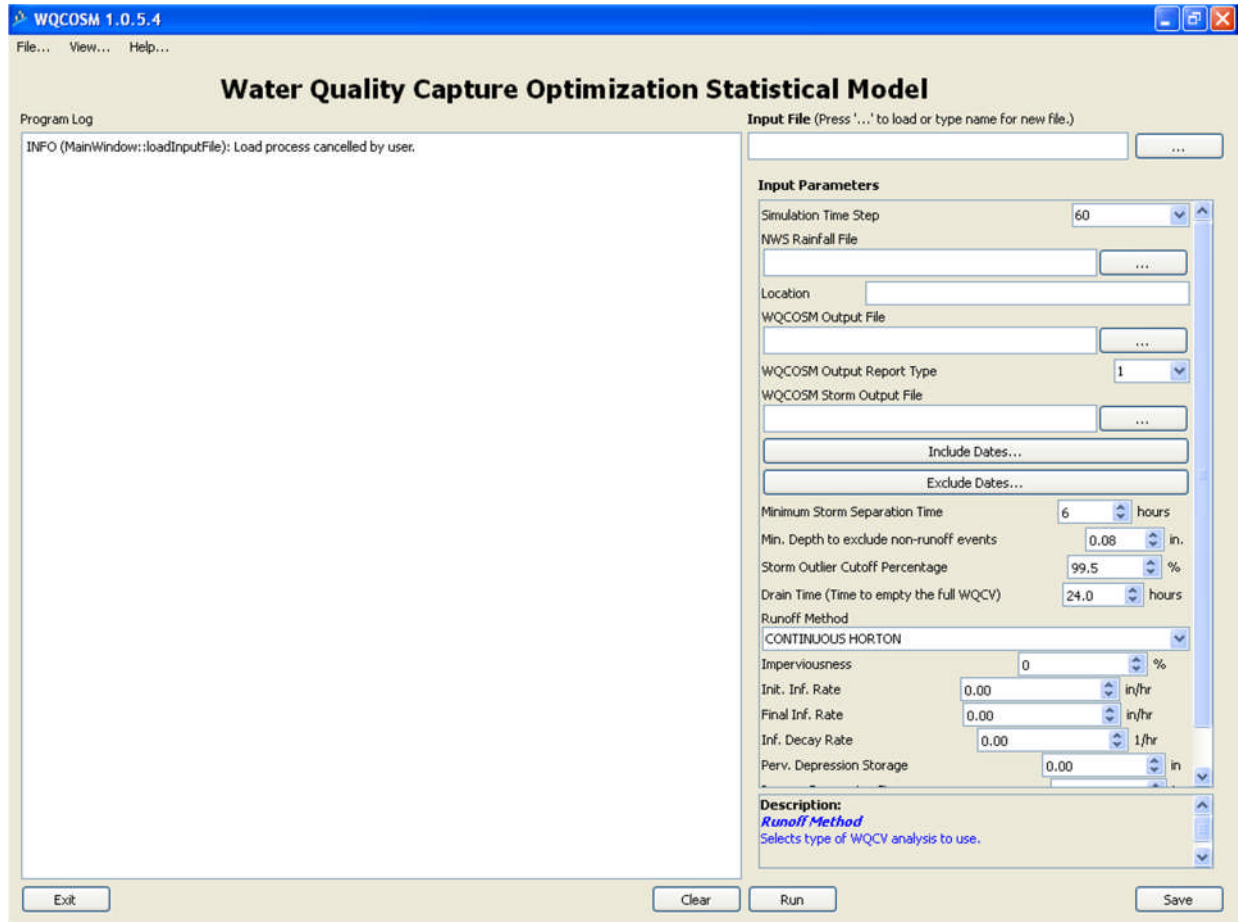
WQCOSM 1.0.5.4

File... View... Help...

Water Quality Capture Optimization Statistical Model

Program Log

INFO (MainWindow::loadInputFile): Load process cancelled by user.

Input File (Press '...' to load or type name for new file.)

...

Input Parameters

Simulation Time Step 60

NWS Rainfall File

...

Location

WQCOSM Output File

...

WQCOSM Output Report Type 1

WQCOSM Storm Output File

...

Include Dates...

Exclude Dates...

Minimum Storm Separation Time 6 hours

Min. Depth to exclude non-runoff events 0.08 in.

Storm Outlier Cutoff Percentage 99.5 %

Drain Time (Time to empty the full WQCV) 24.0 hours

Runoff Method

CONTINUOUS HORTON

Imperviousness 0 %

Init. Inf. Rate 0.00 in/hr

Final Inf. Rate 0.00 in/hr

Inf. Decay Rate 0.00 1/hr

Perv. Depression Storage 0.00 in

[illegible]

Description:
Runoff Method
Selects type of WQCV analysis to use.

Exit

Clear

Run

Save